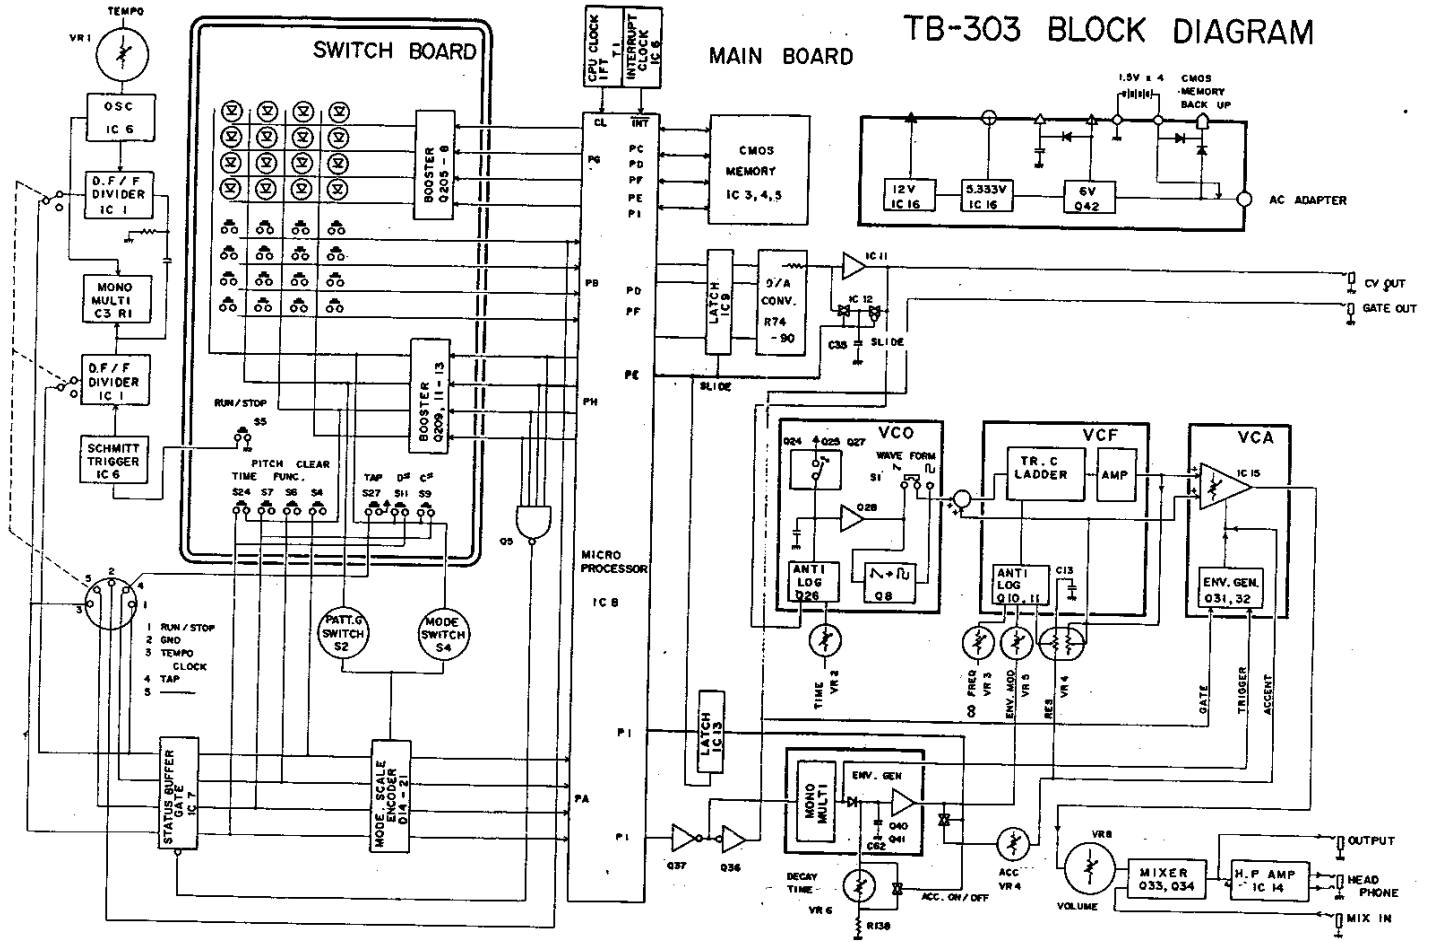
TB-303 BLOCK DIAGRAM

TEMPO
VR 1
OSC
IC 6
D.F/F DIVIDER IC 1
MONO MULTI C3 R1
D.F/F DIVIDER IC 1
SCHMITT TRIGGER IC 6

SWITCH BOARD
BOOSTER Q205 - 8
BOOSTER Q209, 11 - 13
RUN / STOP
S5
PITCH CLEAR
TIME FUNC.
S24 S7 S6 S4
TAP D♯ C♯
S27 S11 S9
Q5
PATT.G SWITCH S2
MODE SWITCH S4

5 2 4
3 1
1 RUN / STOP
2 GND
3 TEMPO CLOCK
4 TAP
5

STATUS BUFFER GATE IC 7
MODE SCALE ENCODER D14 - 21

CPU CLOCK 1FT
T.1 INTERRUPT CLOCK IC 6
MAIN BOARD
CL
INT
PG
PC
PD
PF
PE
P1
PB
PD
PF
PE
PH
MICRO PROCESSOR
IC 8
P1
PA
P1

CMOS MEMORY IC 3, 4, 5
LATCH IC 9
D/A CONV. R74 - 90
SLIDE
IC 11
IC 12
C35
SLIDE
CV OUT
GATE OUT

1.5V x 4
CMOS MEMORY BACK UP
12V IC 16
5.333V IC 16
6V Q42
AC ADAPTER

VCO
Q24 Q25 Q27
WAVE FORM
S1
Q28
ANTI LOG Q26
Q8
TIME VR 2

VCF
TR. C LADDER
AMP
ANTI LOG Q10, 11
C13
FREQ VR 3
ENV. MOD VR 5
RES VR 4

VCA
IC 15
ENV. GEN. Q31, 32
GATE
TRIGGER
ACCENT

LATCH IC13
MONO MULTI
ENV. GEN
Q40 Q41
C62
Q37
Q36
DECAY TIME
VR 6
R138
ACC. ON / OFF
ACC VR 4
VR8
VOLUME
MIXER Q33, Q34
H.P AMP IC 14
OUTPUT
HEAD PHONE
MIX IN